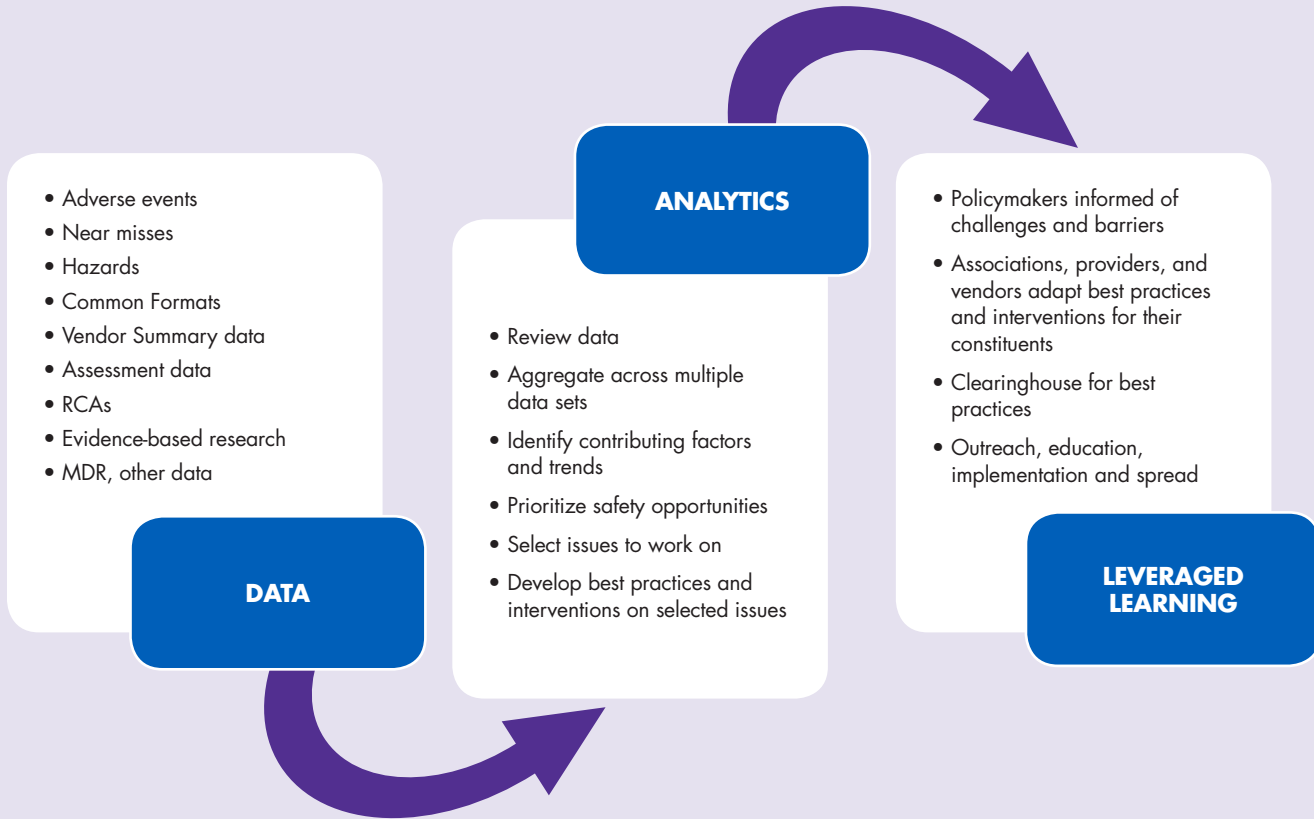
• Adverse events
• Near misses
• Hazards
• Common Formats
• Vendor Summary data
• Assessment data
• RCAs
• Evidence-based research
• MDR, other data

DATA

ANALYTICS

• Review data
• Aggregate across multiple data sets
• Identify contributing factors and trends
• Prioritize safety opportunities
• Select issues to work on
• Develop best practices and interventions on selected issues

• Policymakers informed of challenges and barriers
• Associations, providers, and vendors adapt best practices and interventions for their constituents
• Clearinghouse for best practices
• Outreach, education, implementation and spread

LEVERAGED LEARNING